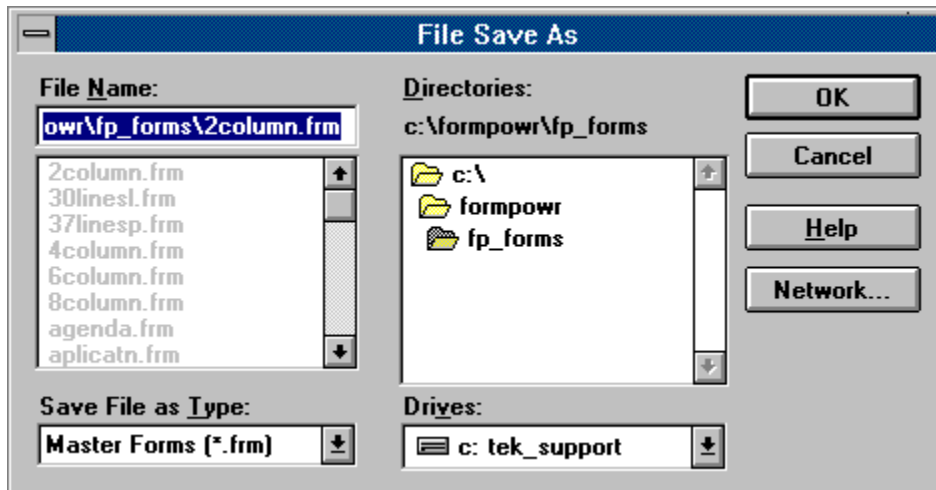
File Save As

File Name:
owr\fp_forms\2column.frm

2column.frm
30linesl.frm
37linesp.frm
4column.frm
6column.frm
8column.frm
agenda.frm
aplicatn.frm

Save File as Type:
Master Forms (*.frm)

Directories:
c:\formpowr\fp_forms

c:\
formpowr
fp_forms

Drives:
c: tek_support

OK
Cancel
Help
Network...